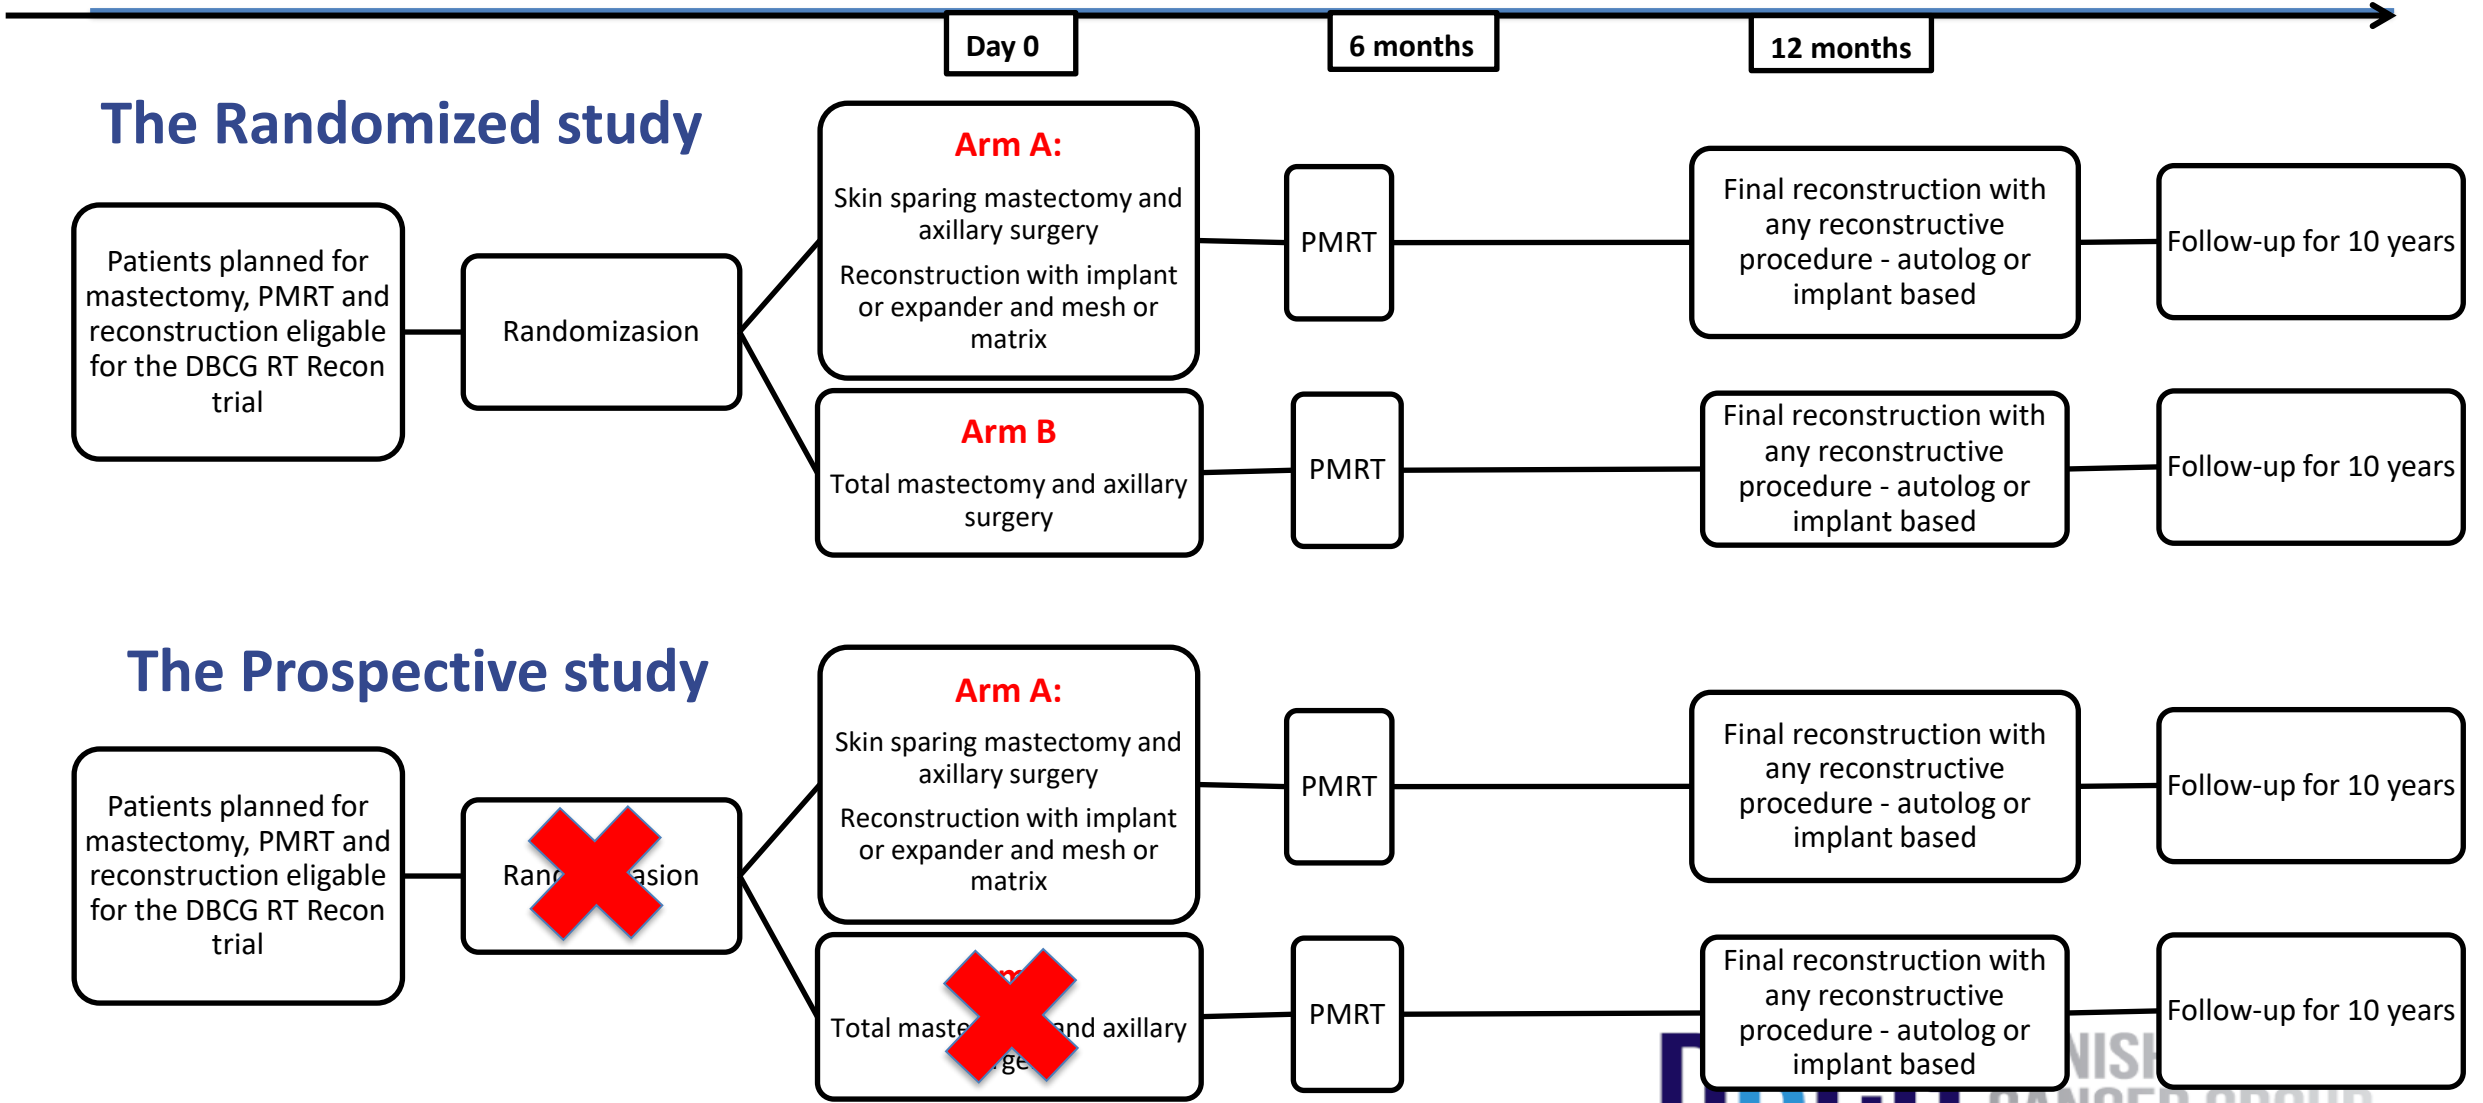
Day 0

6 months

12 months

The Randomized study

Patients planned for mastectomy, PMRT and reconstruction eligable for the DBCG RT Recon trial

Randomizasion

Arm A:

Skin sparing mastectomy and axillary surgery

Reconstruction with implant or expander and mesh or matrix

PMRT

Final reconstruction with any reconstructive procedure - autolog or implant based

Follow-up for 10 years

Arm B

Total mastectomy and axillary surgery

PMRT

Final reconstruction with any reconstructive procedure - autolog or implant based

Follow-up for 10 years

The Prospective study

Patients planned for mastectomy, PMRT and reconstruction eligable for the DBCG RT Recon trial

Ran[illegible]asion

Arm A:

Skin sparing mastectomy and axillary surgery

Reconstruction with implant or expander and mesh or matrix

PMRT

Final reconstruction with any reconstructive procedure - autolog or implant based

Follow-up for 10 years

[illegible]

Total maste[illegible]nd axillary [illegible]ge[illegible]

PMRT

Final reconstruction with any reconstructive procedure - autolog or implant based

Follow-up for 10 years

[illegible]NISH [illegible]